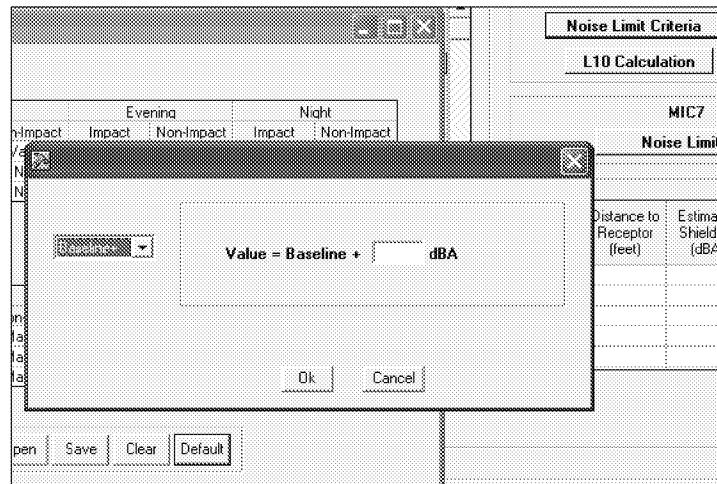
Noise Limit Criteria

L10 Calculation

MIC7

Noise Limit

Evening

Night

n-Impact

Impact

Non-Impact

Impact

Non-Impact

Baseline

Value = Baseline + dBA

Distance to Receptor (feet)

Estima Shield (dBA

Ok

Cancel

pen

Save

Clear

Default